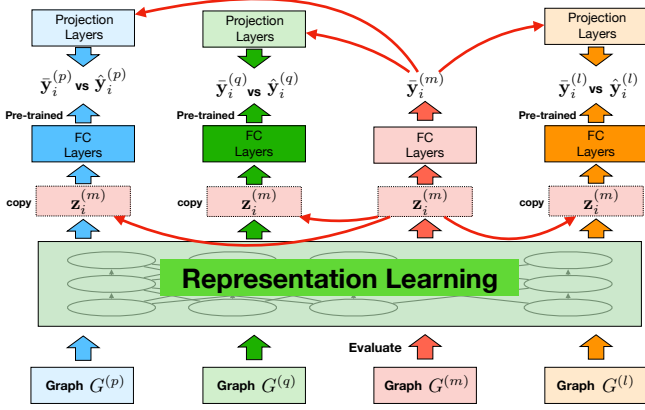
Projection Layers

Projection Layers

Projection Layers

$\bar{\mathbf{y}}_i^{(p)}$ vs $\hat{\mathbf{y}}_i^{(p)}$

$\bar{\mathbf{y}}_i^{(q)}$ vs $\hat{\mathbf{y}}_i^{(q)}$

$\bar{\mathbf{y}}_i^{(m)}$

$\bar{\mathbf{y}}_i^{(l)}$ vs $\hat{\mathbf{y}}_i^{(l)}$

Pre-trained

FC Layers

Pre-trained

FC Layers

FC Layers

Pre-trained

FC Layers

copy $\mathbf{z}_i^{(m)}$

copy $\mathbf{z}_i^{(m)}$

$\mathbf{z}_i^{(m)}$

copy $\mathbf{z}_i^{(m)}$

Representation Learning

Evaluate

Graph $G^{(p)}$

Graph $G^{(q)}$

Graph $G^{(m)}$

Graph $G^{(l)}$